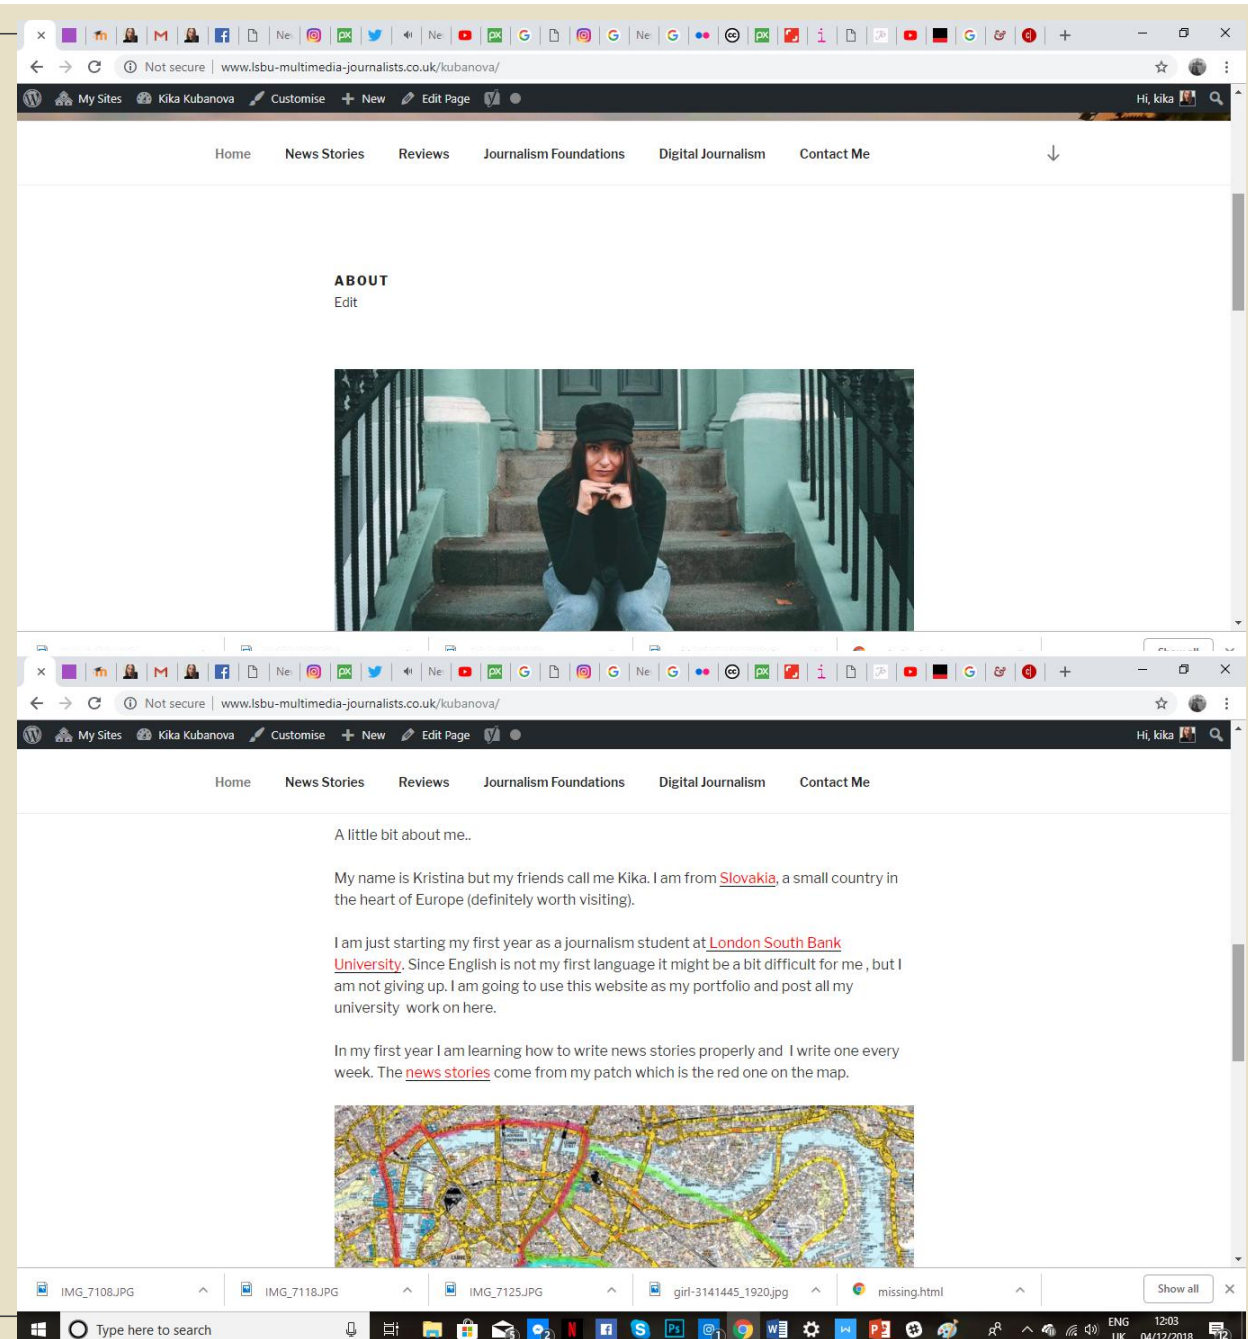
Not secure | www.lsbu-multimedia-journalists.co.uk/kubanova/

My Sites Kika Kubanova Customise + New Edit Page

Hi, kika

Home News Stories Reviews Journalism Foundations Digital Journalism Contact Me

ABOUT
Edit

Not secure | www.lsbu-multimedia-journalists.co.uk/kubanova/

My Sites Kika Kubanova Customise + New Edit Page

Hi, kika

Home News Stories Reviews Journalism Foundations Digital Journalism Contact Me

A little bit about me..

My name is Kristina but my friends call me Kika. I am from Slovakia, a small country in the heart of Europe (definitely worth visiting).

I am just starting my first year as a journalism student at London South Bank University. Since English is not my first language it might be a bit difficult for me , but I am not giving up. I am going to use this website as my portfolio and post all my university work on here.

In my first year I am learning how to write news stories properly and I write one every week. The news stories come from my patch which is the red one on the map.

IMG_7108.JPG IMG_7118.JPG IMG_7125.JPG girl-3141445_1920.jpg missing.html Show all

Type here to search

ENG UK 12:03 04/12/2018